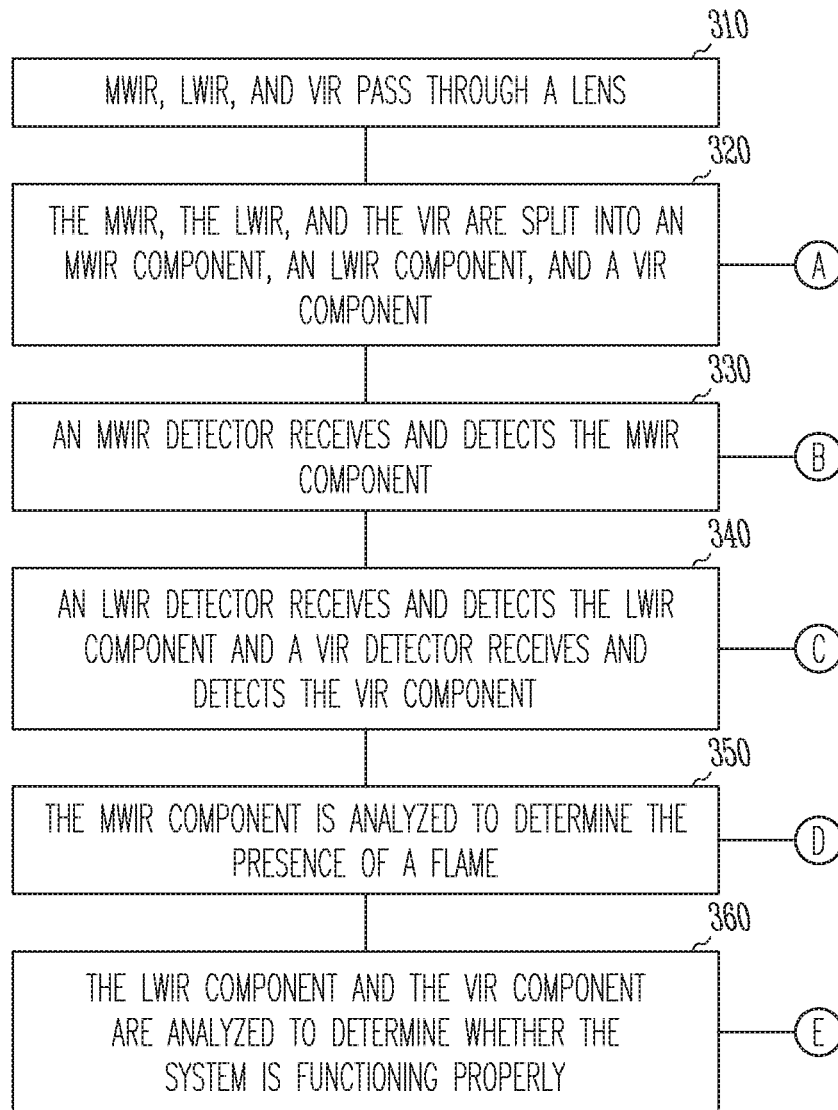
310

MWIR, LWIR, AND VIR PASS THROUGH A LENS

320

THE MWIR, THE LWIR, AND THE VIR ARE SPLIT INTO AN MWIR COMPONENT, AN LWIR COMPONENT, AND A VIR COMPONENT

A

330

AN MWIR DETECTOR RECEIVES AND DETECTS THE MWIR COMPONENT

B

340

AN LWIR DETECTOR RECEIVES AND DETECTS THE LWIR COMPONENT AND A VIR DETECTOR RECEIVES AND DETECTS THE VIR COMPONENT

C

350

THE MWIR COMPONENT IS ANALYZED TO DETERMINE THE PRESENCE OF A FLAME

D

360

THE LWIR COMPONENT AND THE VIR COMPONENT ARE ANALYZED TO DETERMINE WHETHER THE SYSTEM IS FUNCTIONING PROPERLY

E